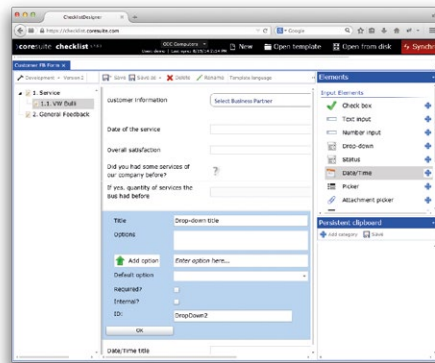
ChecklistDesigner
https://checklist.coresuite.com
Google
coresuite checklist
OCC Computers
New
Open template
Open from disk
Synchr
Customer FB Form
Development - Version 2
Save
Save as
Delete
Refresh
Translate language
1. Service
1.1. VW Bulli
2. General Feedback
customer information
Select Business Partner
Date of the service
Overall satisfaction
Did you had some services of our company before?
?
If yes, quantity of services the bus had before
Title
Drop-down title
Options
Add option
Enter option here...
Default option
Required?
Internal?
ID:
DropDown2
OK
Date/Time title
Elements
Input Elements
Check box
Text input
Number input
Drop-down
Status
Date/Time
Picker
Attachment picker
Persistent clipboard
Add category
Save